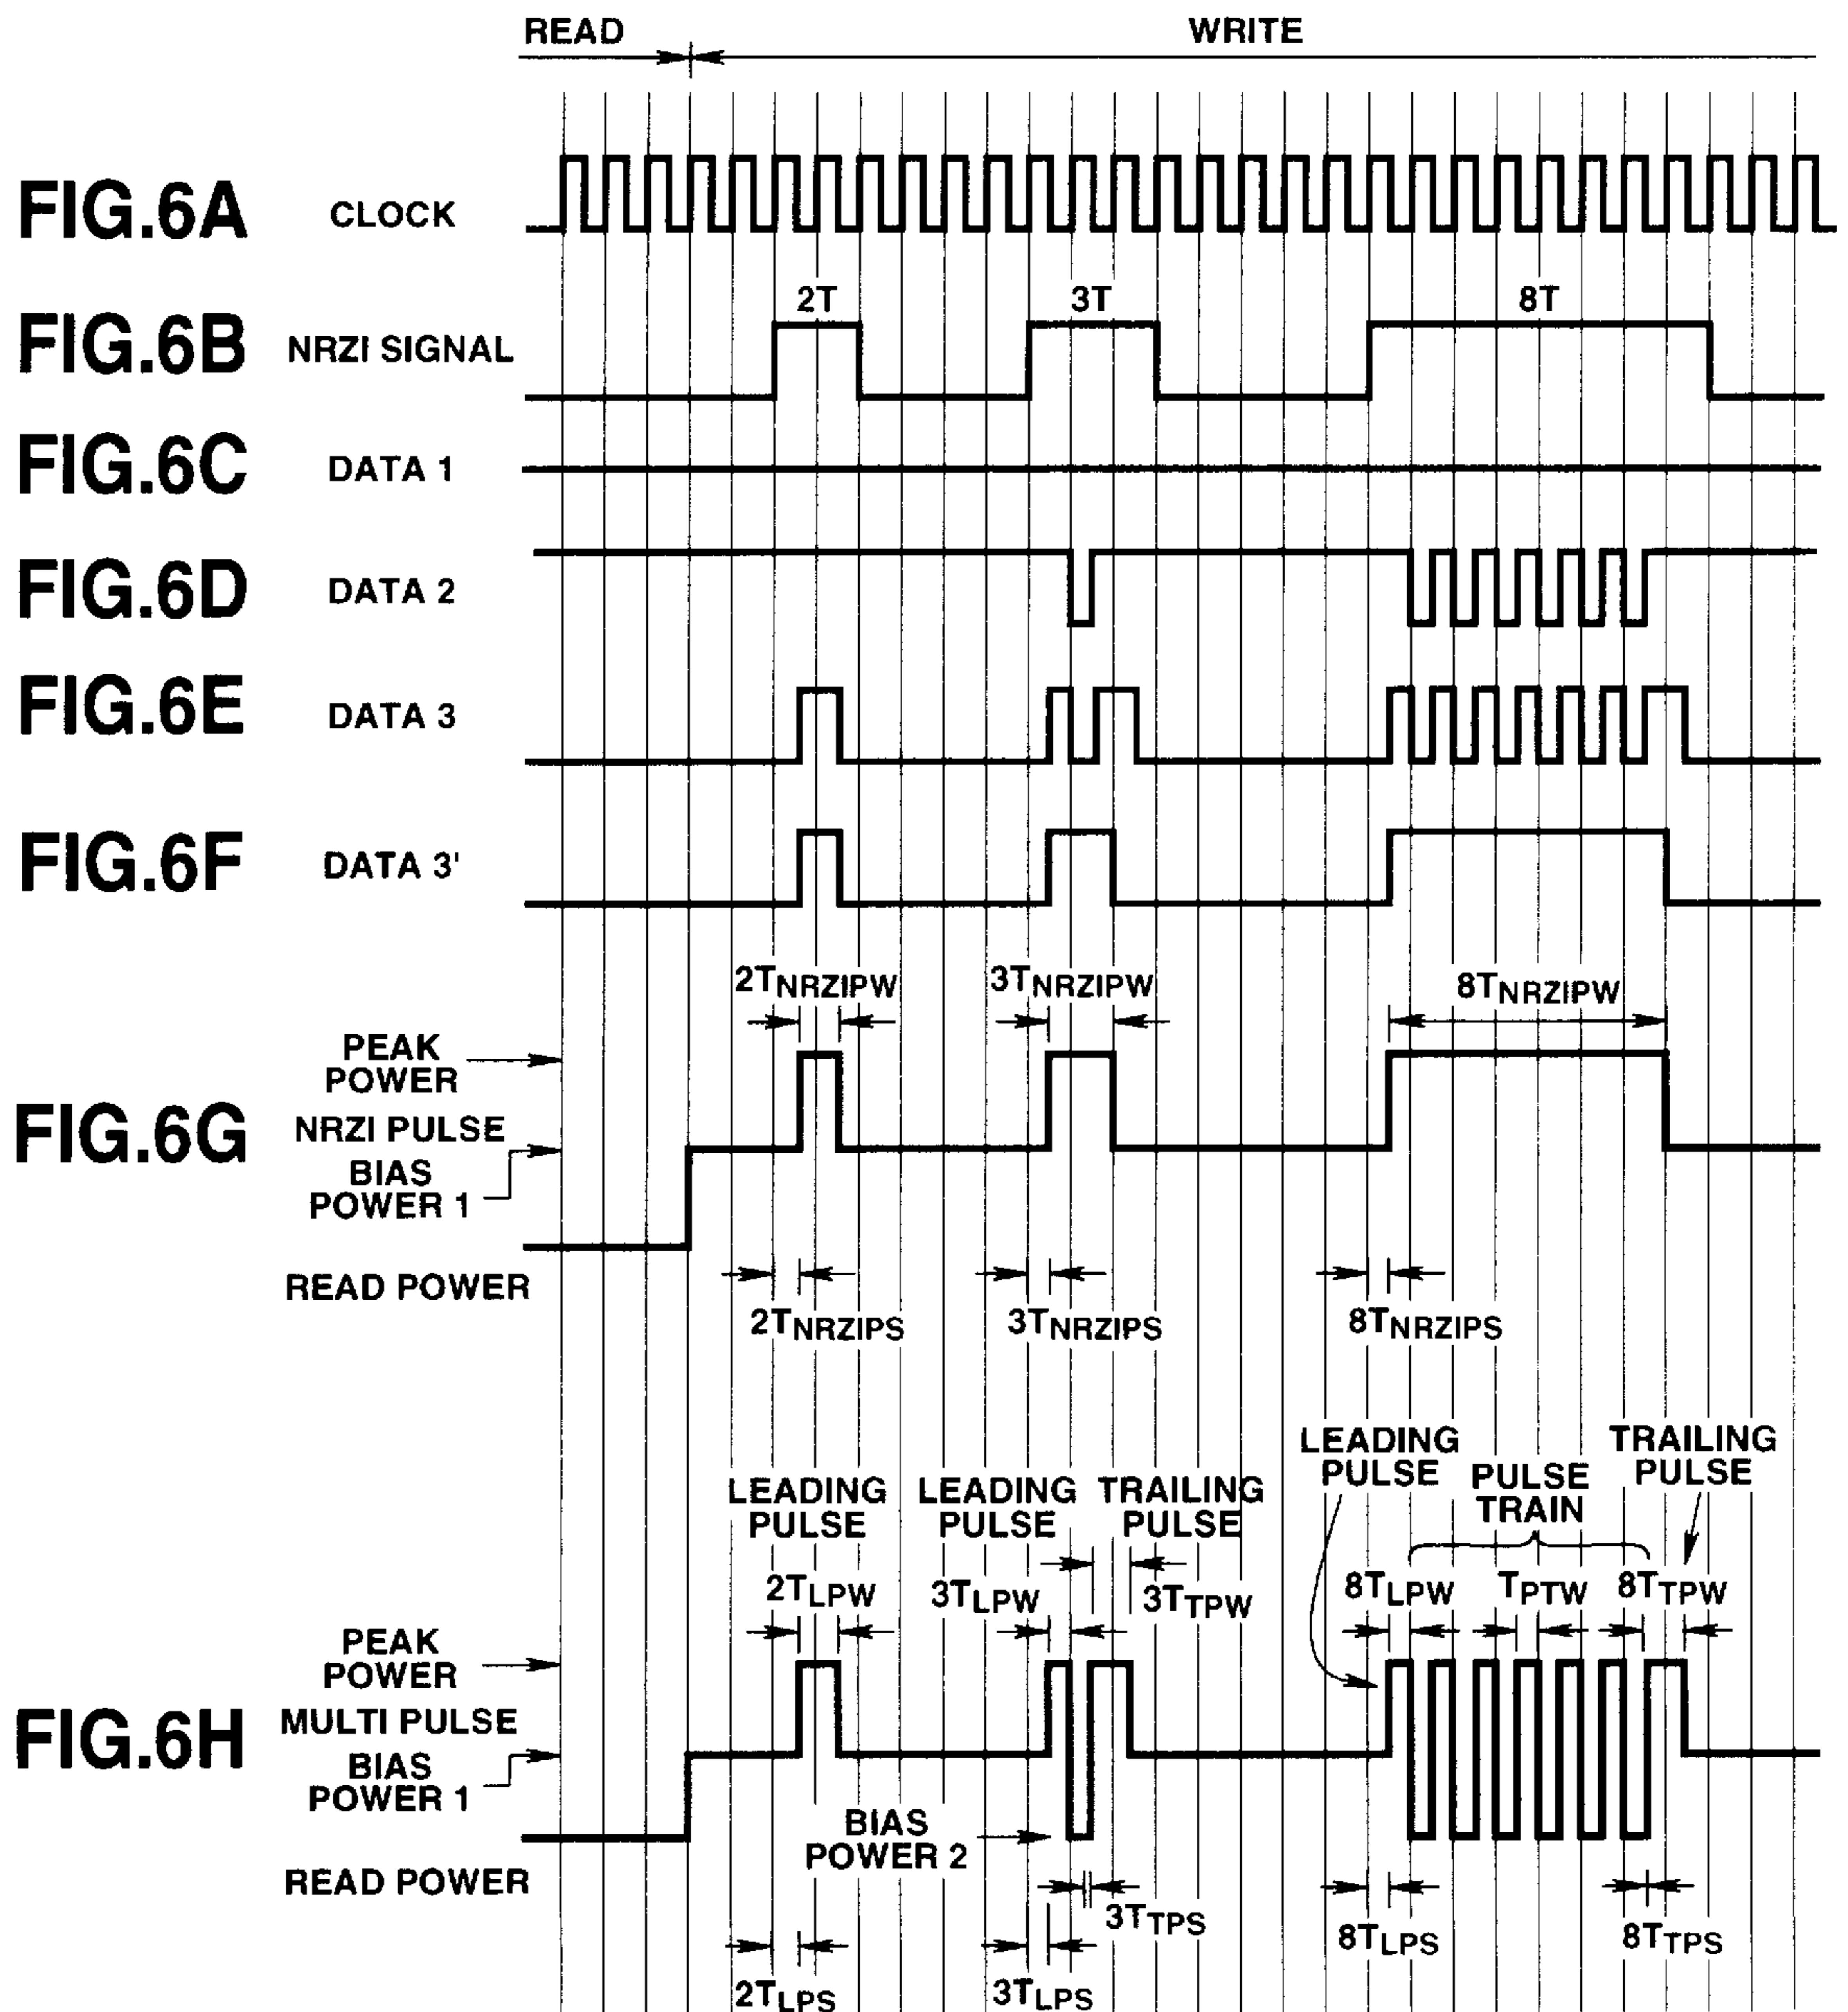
READ

WRITE

FIG.6A CLOCK

FIG.6B NRZI SIGNAL

2T 3T 8T

FIG.6C DATA 1

FIG.6D DATA 2

FIG.6E DATA 3

FIG.6F DATA 3'

$2T_{NRZIPW}$ $3T_{NRZIPW}$ $8T_{NRZIPW}$

PEAK POWER

FIG.6G NRZI PULSE

BIAS POWER 1

READ POWER

$2T_{NRZIPS}$ $3T_{NRZIPS}$ $8T_{NRZIPS}$

LEADING PULSE

LEADING PULSE

TRAILING PULSE

LEADING PULSE

PULSE TRAIN

TRAILING PULSE

$2T_{LPW}$ $3T_{LPW}$ $3T_{TPW}$ $8T_{LPW}$ $T_{PTW}$ $8T_{TPW}$

PEAK POWER

FIG.6H MULTI PULSE

BIAS POWER 1

BIAS POWER 2

READ POWER

$3T_{TPS}$

$8T_{LPS}$ $8T_{TPS}$

$2T_{LPS}$ $3T_{LPS}$